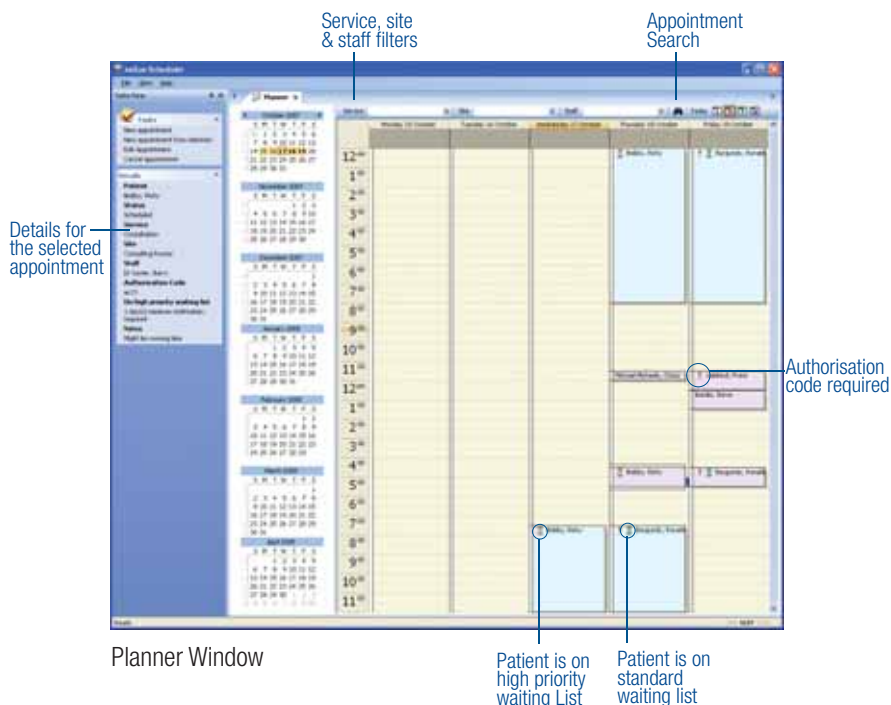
Service, site & staff filters

Appointment Search

Details for the selected appointment

Authorisation code required

Planner Window

Patient is on high priority waiting List

Patient is on standard waiting list

Planner

$12^{am}$
$1^{am}$
$2^{am}$
$3^{am}$
$4^{am}$
$5^{am}$
$6^{am}$
$7^{am}$
$8^{am}$
$9^{am}$
$10^{am}$
$11^{am}$
$12^{pm}$
$1^{pm}$
$2^{pm}$
$3^{pm}$
$4^{pm}$
$5^{pm}$
$6^{pm}$
$7^{pm}$
$8^{pm}$
$9^{pm}$
$10^{pm}$
$11^{pm}$

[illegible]